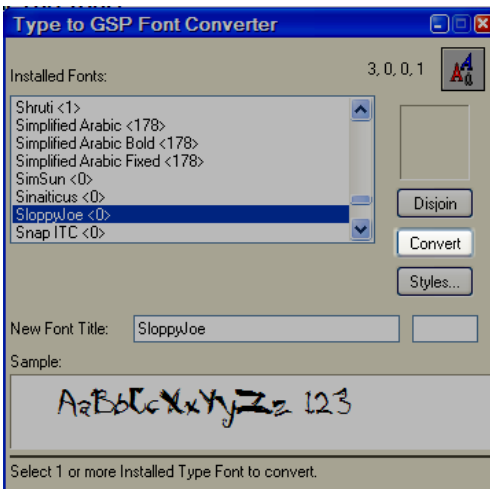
Type to GSP Font Converter

Installed Fonts:

3, 0, 0, 1

Shruti <1>
Simplified Arabic <178>
Simplified Arabic Bold <178>
Simplified Arabic Fixed <178>
SimSun <0>
Sinaiticus <0>
SloppyJoe <0>
Snap ITC <0>

Disjoin

Convert

Styles...

New Font Title: SloppyJoe

Sample:

AaBbCcXxYyZz 123

Select 1 or more Installed Type Font to convert.